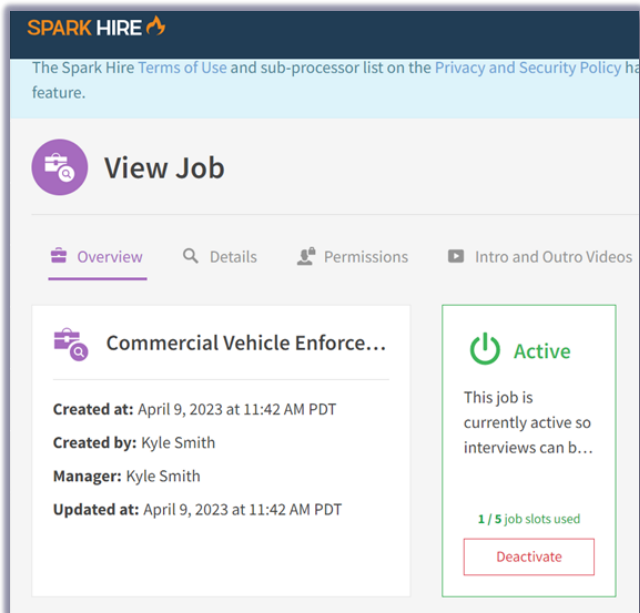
SPARK HIRE

The Spark Hire Terms of Use and sub-processor list on the Privacy and Security Policy ha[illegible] feature.

View Job

Overview Details Permissions Intro and Outro Videos

Commercial Vehicle Enforce...

Created at: April 9, 2023 at 11:42 AM PDT

Created by: Kyle Smith

Manager: Kyle Smith

Updated at: April 9, 2023 at 11:42 AM PDT

Active

This job is currently active so interviews can b...

1 / 5 job slots used

Deactivate